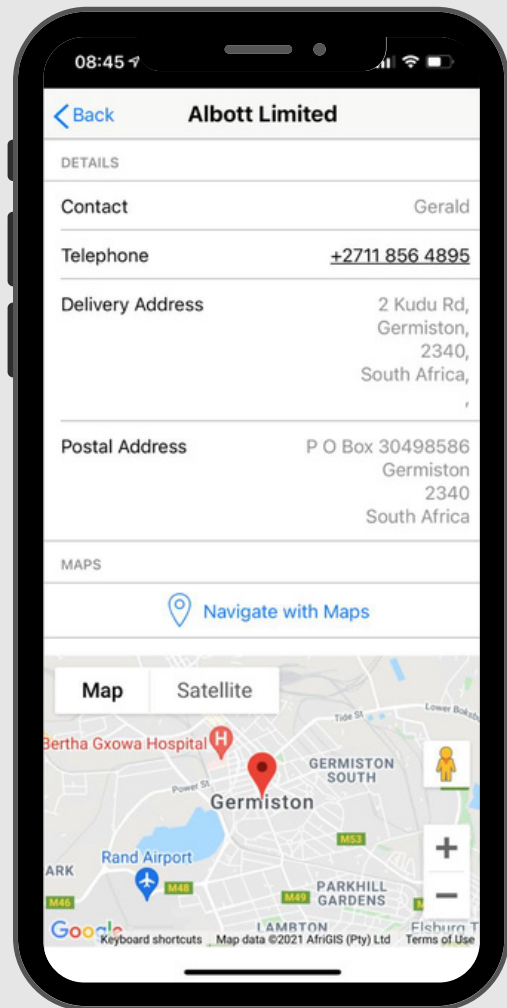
08:45

Back Albott Limited

DETAILS

Contact Gerald

Telephone +2711 856 4895

Delivery Address 2 Kudu Rd, Germiston, 2340, South Africa, ,

Postal Address P O Box 30498586 Germiston 2340 South Africa

MAPS

Navigate with Maps

Map Satellite

Tide St

Lower Boksb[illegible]

Bertha Gxowa Hospital

Power St

GERMISTON SOUTH

Germiston

M53

Rand Airport

ARK

M46

M48

M49

PARKHILL GARDENS

LAMBTON

Elsburg T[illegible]

Google

Keyboard shortcuts Map data ©2021 AfriGIS (Pty) Ltd Terms of Use